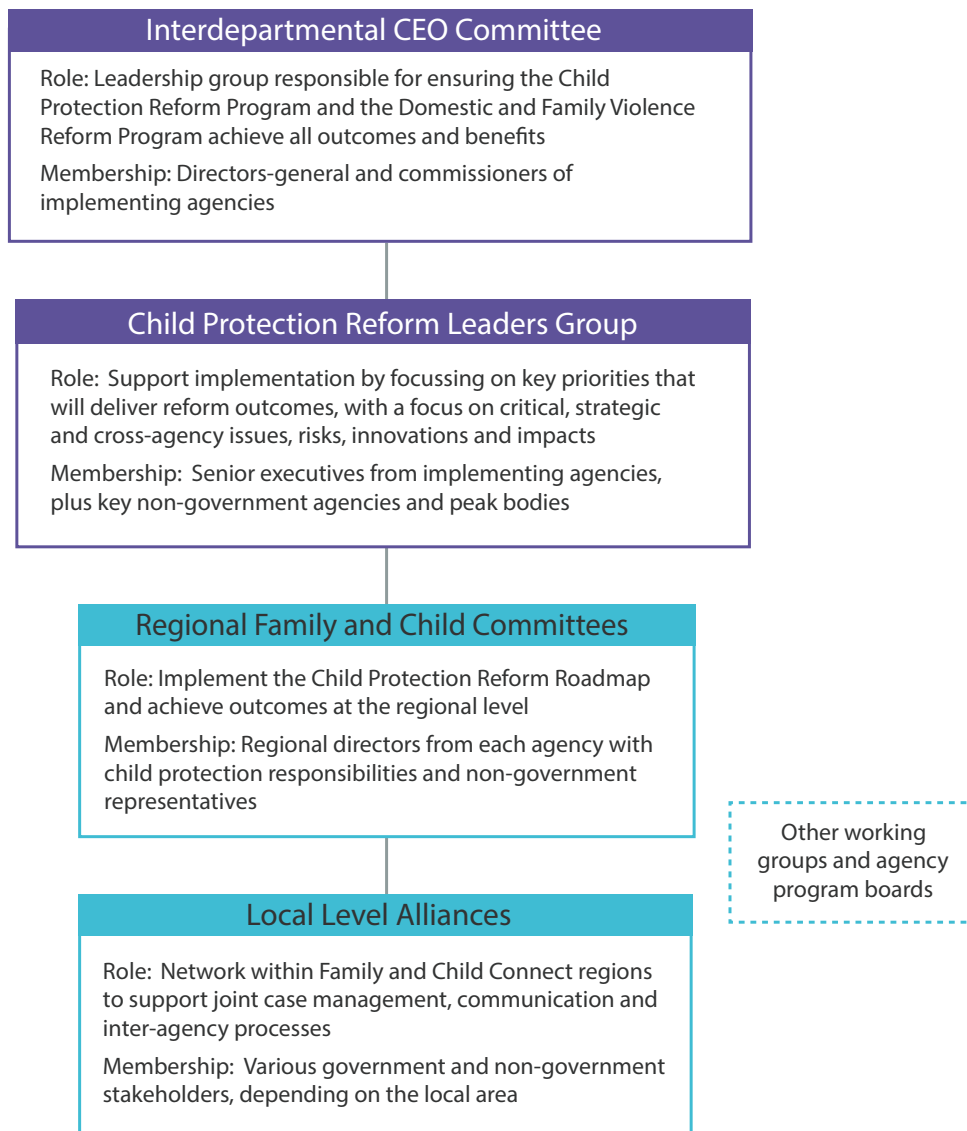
Interdepartmental CEO Committee

Role: Leadership group responsible for ensuring the Child Protection Reform Program and the Domestic and Family Violence Reform Program achieve all outcomes and benefits

Membership: Directors-general and commissioners of implementing agencies

Child Protection Reform Leaders Group

Role: Support implementation by focussing on key priorities that will deliver reform outcomes, with a focus on critical, strategic and cross-agency issues, risks, innovations and impacts

Membership: Senior executives from implementing agencies, plus key non-government agencies and peak bodies

Regional Family and Child Committees

Role: Implement the Child Protection Reform Roadmap and achieve outcomes at the regional level

Membership: Regional directors from each agency with child protection responsibilities and non-government representatives

Other working groups and agency program boards

Local Level Alliances

Role: Network within Family and Child Connect regions to support joint case management, communication and inter-agency processes

Membership: Various government and non-government stakeholders, depending on the local area